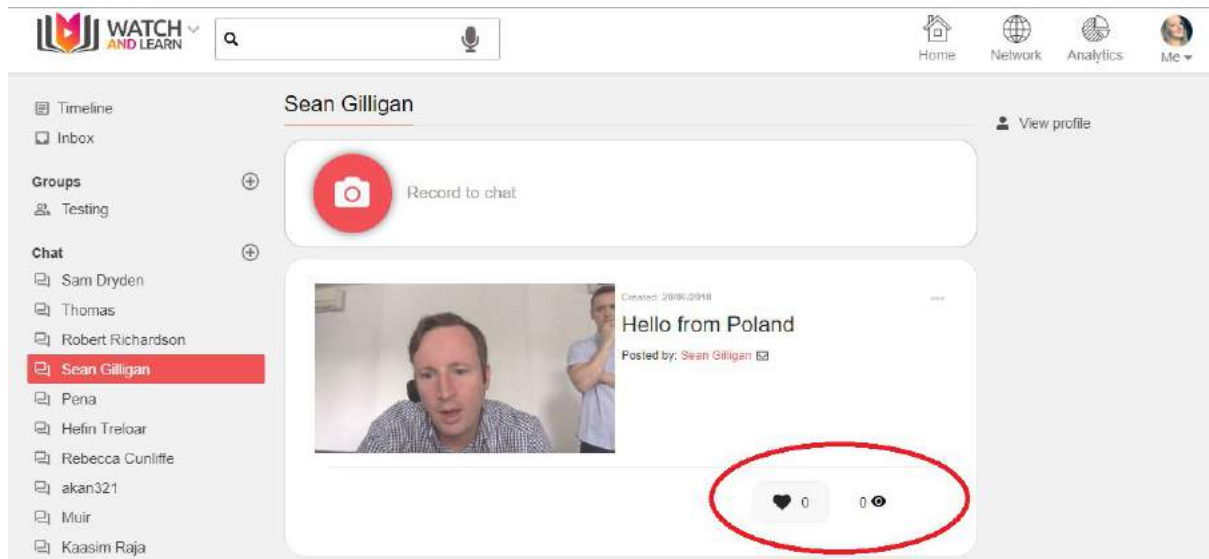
WATCH AND LEARN

Home Network Analytics Me

Timeline
Inbox

Groups
Testing

Chat
Sam Dryden
Thomas
Robert Richardson
Sean Gilligan
Pena
Hefin Treloar
Rebecca Cunliffe
akan321
Muir
Kaasim Raja

Sean Gilligan

View profile

Record to chat

Created: 20/06/2018
Hello from Poland
Posted by: Sean Gilligan

0

0